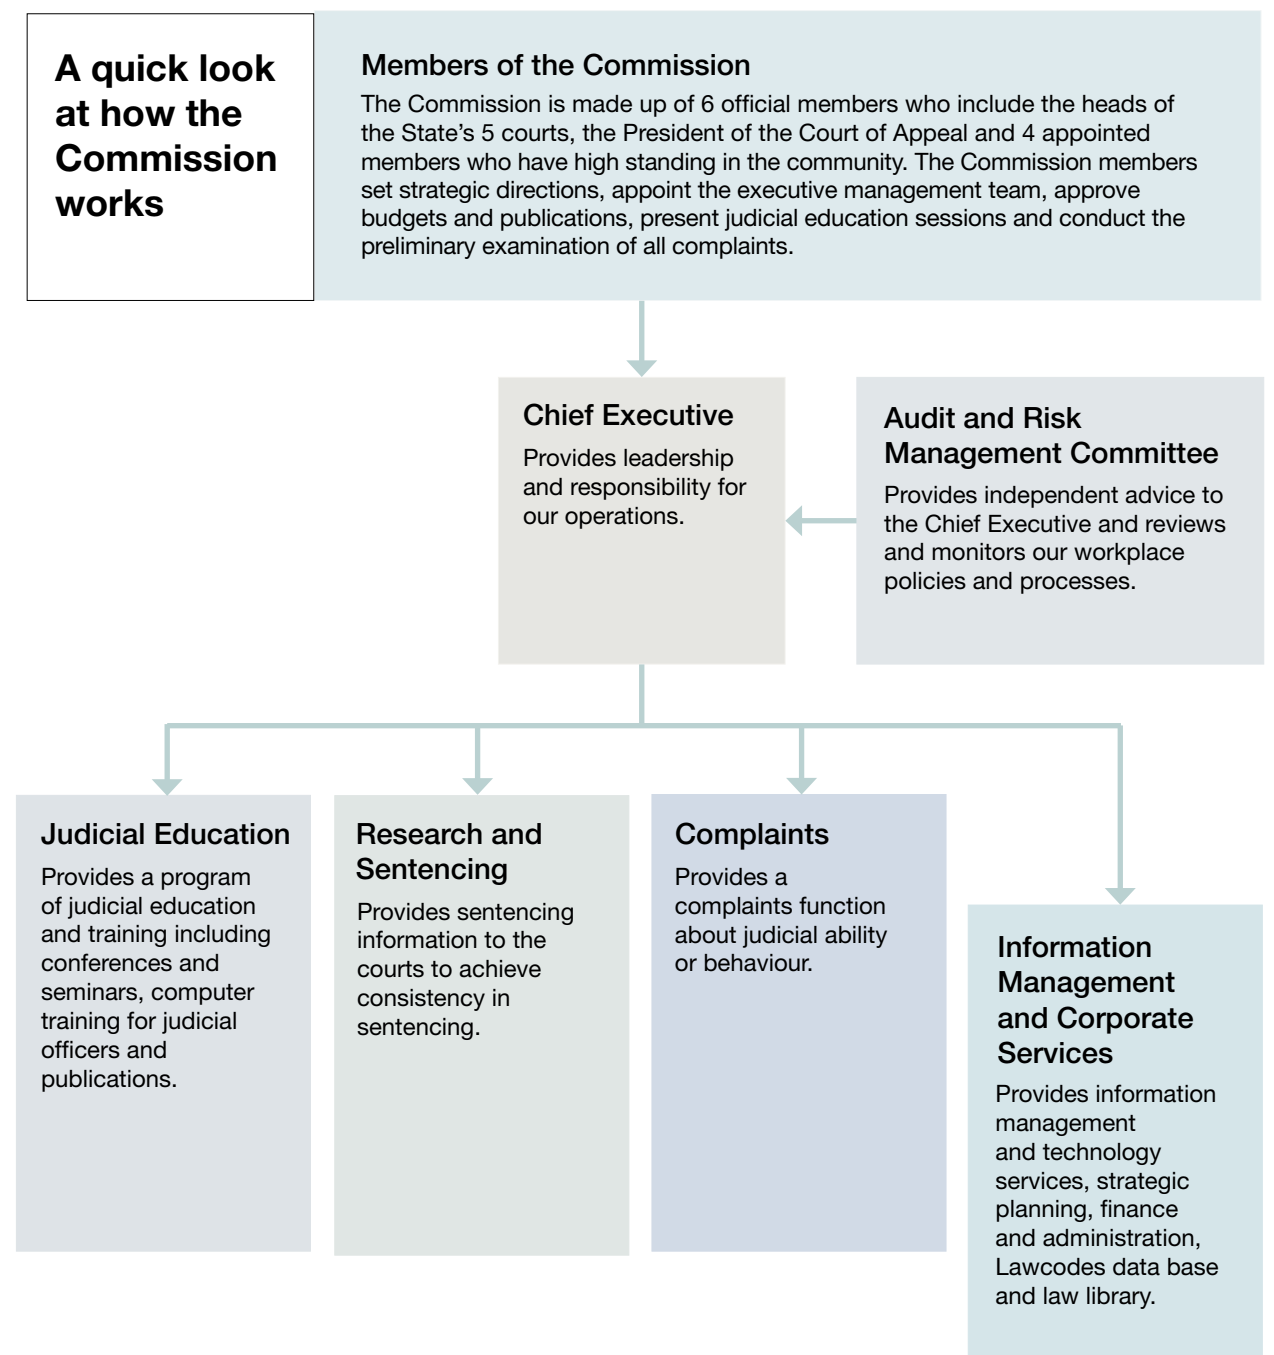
A quick look at how the Commission works

Members of the Commission

The Commission is made up of 6 official members who include the heads of the State’s 5 courts, the President of the Court of Appeal and 4 appointed members who have high standing in the community. The Commission members set strategic directions, appoint the executive management team, approve budgets and publications, present judicial education sessions and conduct the preliminary examination of all complaints.

Chief Executive

Provides leadership and responsibility for our operations.

Audit and Risk Management Committee

Provides independent advice to the Chief Executive and reviews and monitors our workplace policies and processes.

Judicial Education

Provides a program of judicial education and training including conferences and seminars, computer training for judicial officers and publications.

Research and Sentencing

Provides sentencing information to the courts to achieve consistency in sentencing.

Complaints

Provides a complaints function about judicial ability or behaviour.

Information Management and Corporate Services

Provides information management and technology services, strategic planning, finance and administration, Lawcodes data base and law library.